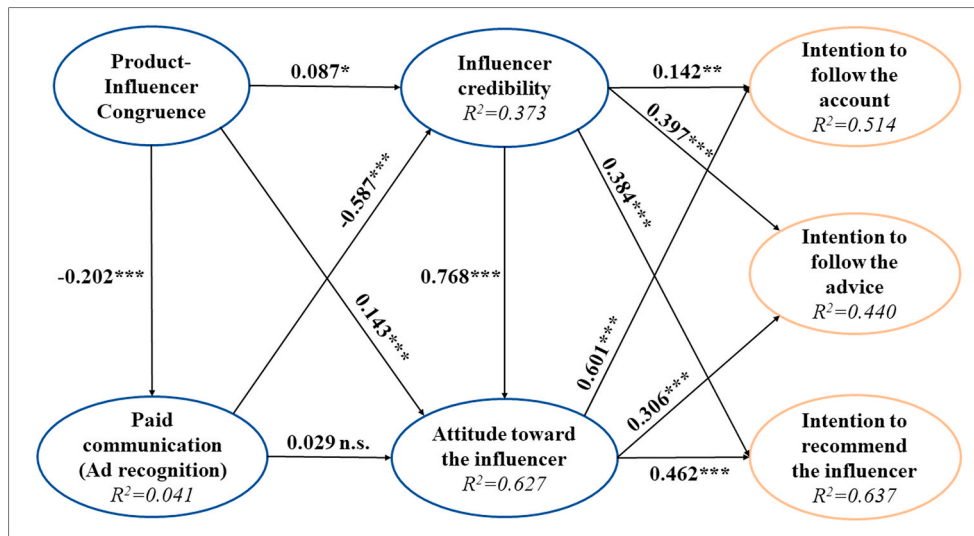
Product-Influencer Congruence

0.087*

Influencer credibility
$R^2$=0.373

0.142**

Intention to follow the account
$R^2$=0.514

0.397***

0.384***

-0.587***

-0.202***

0.768***

0.143***

Intention to follow the advice
$R^2$=0.440

0.601***

0.306***

Paid communication (Ad recognition)
$R^2$=0.041

0.029 n.s.

Attitude toward the influencer
$R^2$=0.627

0.462***

Intention to recommend the influencer
$R^2$=0.637